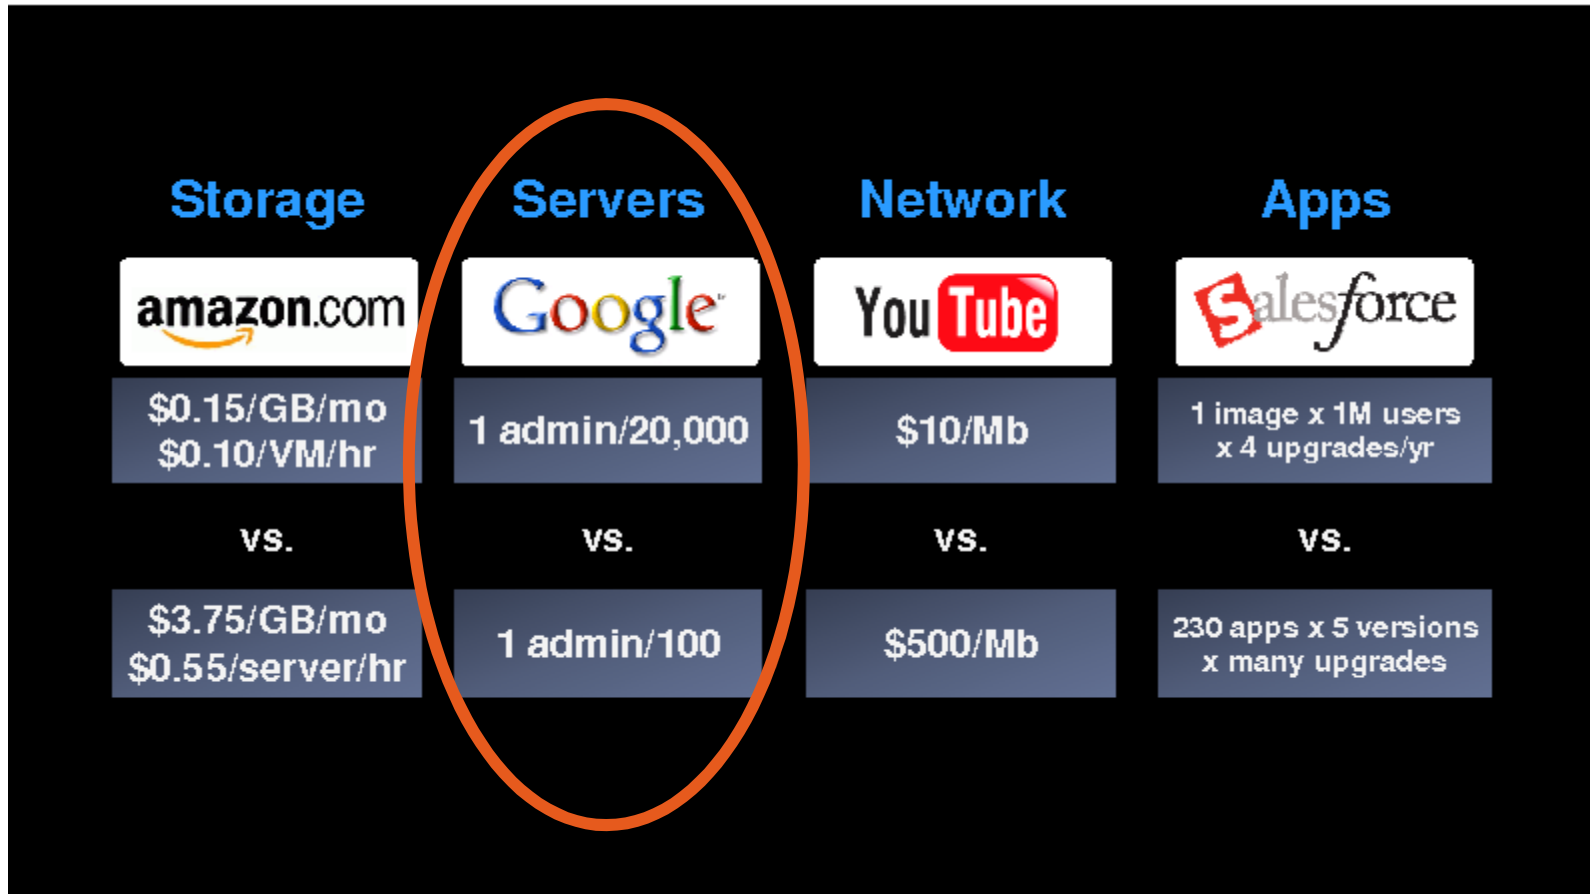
| Storage | Servers | Network | Apps |
|---|---|---|---|
| amazon.com | Google | YouTube | salesforce |
| \$0.15/GB/mo \$0.10/VM/hr | 1 admin/20,000 | \$10/Mb | 1 image x 1M users x 4 upgrades/yr |
| vs. | vs. | vs. | vs. |
| \$3.75/GB/mo \$0.55/server/hr | 1 admin/100 | \$500/Mb | 230 apps x 5 versions x many upgrades |